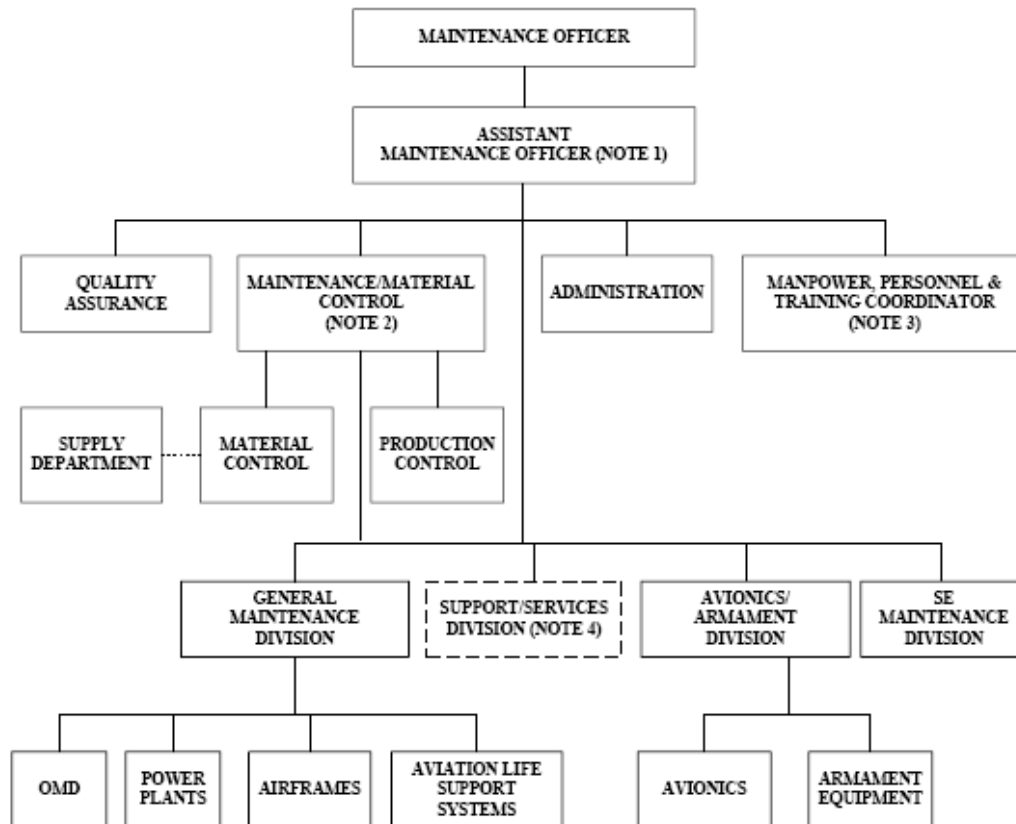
MAINTENANCE OFFICER

ASSISTANT MAINTENANCE OFFICER (NOTE 1)

QUALITY ASSURANCE

MAINTENANCE/MATERIAL CONTROL (NOTE 2)

ADMINISTRATION

MANPOWER, PERSONNEL & TRAINING COORDINATOR (NOTE 3)

SUPPLY DEPARTMENT

MATERIAL CONTROL

PRODUCTION CONTROL

GENERAL MAINTENANCE DIVISION

SUPPORT/SERVICES DIVISION (NOTE 4)

AVIONICS/ ARMAMENT DIVISION

SE MAINTENANCE DIVISION

OMD

POWER PLANTS

AIRFRAMES

AVIATION LIFE SUPPORT SYSTEMS

AVIONICS

ARMAMENT EQUIPMENT